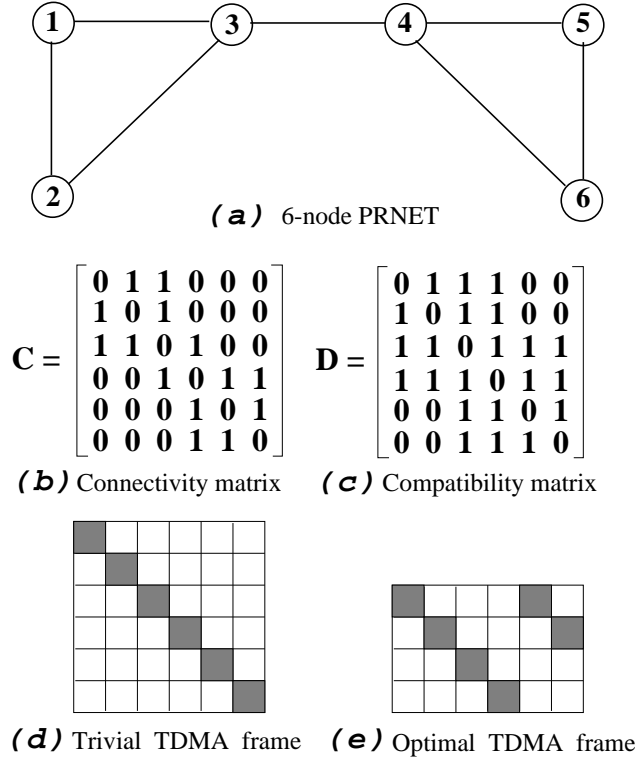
1 3 4 5

2 6

(a) 6-node PRNET

$C = \begin{bmatrix} 0 & 1 & 1 & 0 & 0 & 0 \\ 1 & 0 & 1 & 0 & 0 & 0 \\ 1 & 1 & 0 & 1 & 0 & 0 \\ 0 & 0 & 1 & 0 & 1 & 1 \\ 0 & 0 & 0 & 1 & 0 & 1 \\ 0 & 0 & 0 & 1 & 1 & 0 \end{bmatrix}$ $D = \begin{bmatrix} 0 & 1 & 1 & 1 & 0 & 0 \\ 1 & 0 & 1 & 1 & 0 & 0 \\ 1 & 1 & 0 & 1 & 1 & 1 \\ 1 & 1 & 1 & 0 & 1 & 1 \\ 0 & 0 & 1 & 1 & 0 & 1 \\ 0 & 0 & 1 & 1 & 1 & 0 \end{bmatrix}$

(b) Connectivity matrix (c) Compatibility matrix

(d) Trivial TDMA frame (e) Optimal TDMA frame